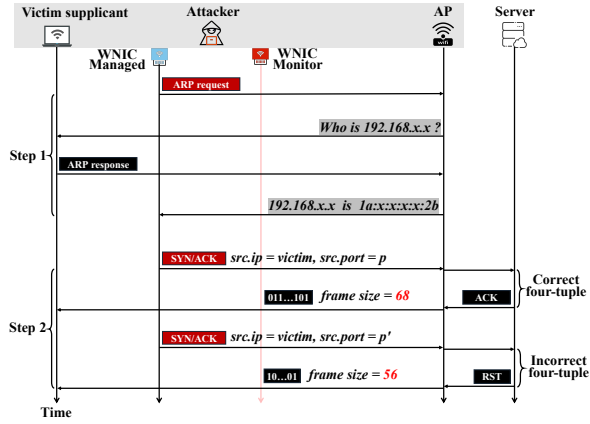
Victim supplicant

Attacker

AP

Server

WNIC Managed

WNIC Monitor

wifi

ARP request

Who is 192.168.x.x ?

Step 1

ARP response

192.168.x.x is 1a:x:x:x:x:2b

SYN/ACK src.ip = victim, src.port = p

Correct four-tuple

011...101 frame size = 68

ACK

Step 2

SYN/ACK src.ip = victim, src.port = p'

Incorrect four-tuple

10...01 frame size = 56

RST

Time